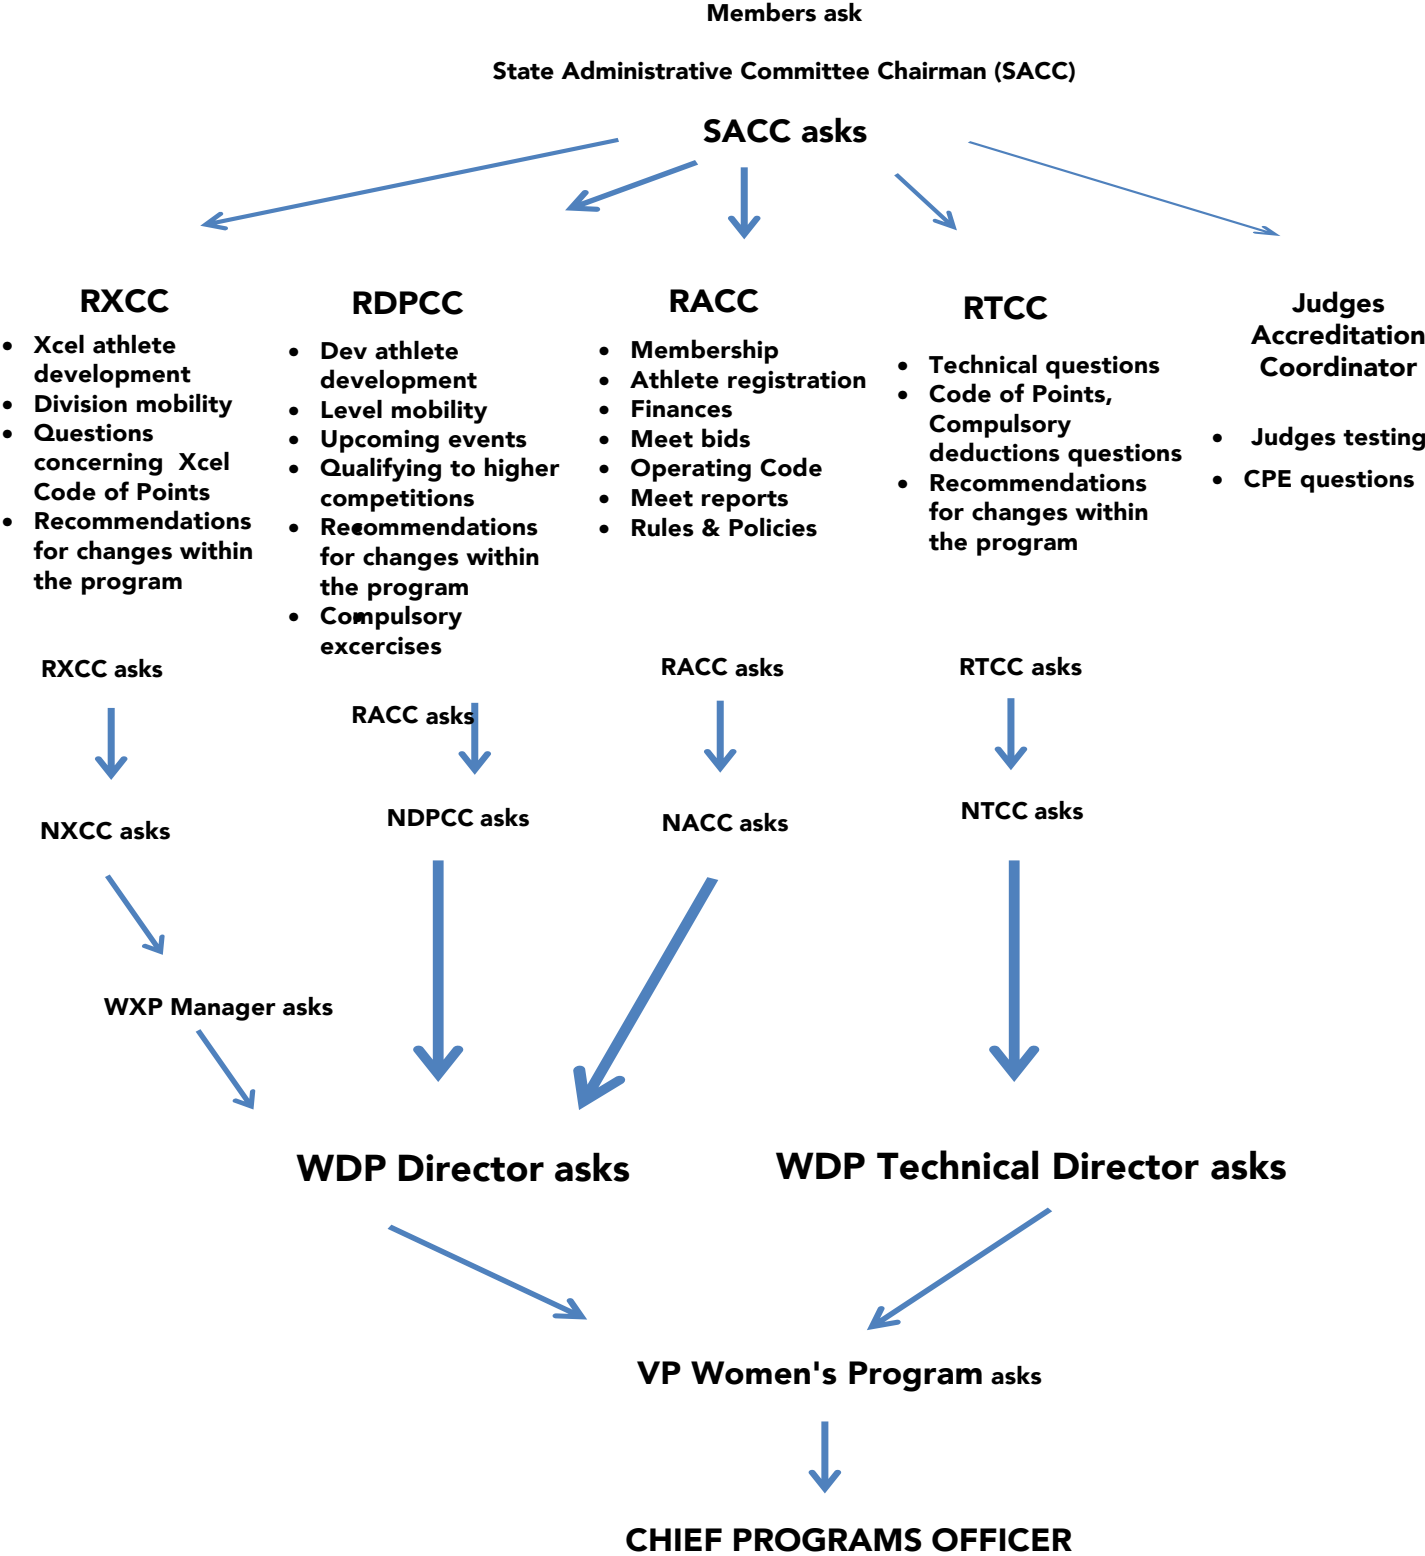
Members ask

State Administrative Committee Chairman (SACC)

SACC asks

RXCC
- Xcel athlete development
- Division mobility
- Questions concerning Xcel Code of Points
- Recommendations for changes within the program

RDPCC
- Dev athlete development
- Level mobility
- Upcoming events
- Qualifying to higher competitions
- Recommendations for changes within the program
- Compulsory excercises

RACC
- Membership
- Athlete registration
- Finances
- Meet bids
- Operating Code
- Meet reports
- Rules & Policies

RTCC
- Technical questions
- Code of Points, Compulsory deductions questions
- Recommendations for changes within the program

Judges Accreditation Coordinator
- Judges testing
- CPE questions

RXCC asks

NXCC asks

WXP Manager asks

RACC asks

NDPCC asks

RACC asks

NACC asks

RTCC asks

NTCC asks

WDP Director asks

WDP Technical Director asks

VP Women's Program asks

CHIEF PROGRAMS OFFICER